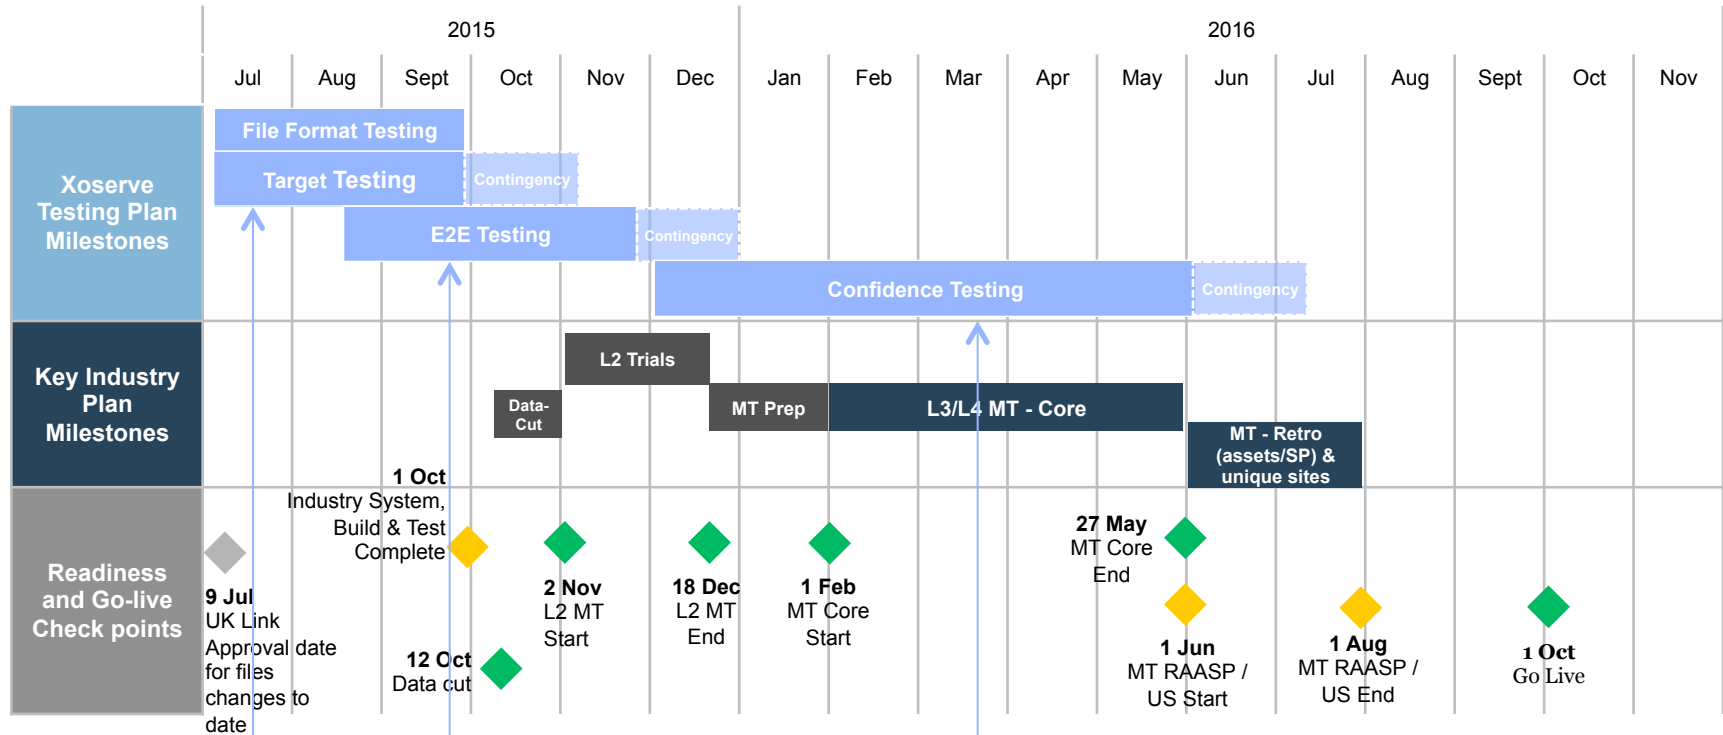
2015

2016

Jul Aug Sept Oct Nov Dec Jan Feb Mar Apr May Jun Jul Aug Sept Oct Nov

Xoserve Testing Plan Milestones

File Format Testing

Target Testing

Contingency

E2E Testing

Contingency

Confidence Testing

Contingency

Key Industry Plan Milestones

L2 Trials

Data-Cut

MT Prep

L3/L4 MT - Core

MT - Retro (assets/SP) & unique sites

Readiness and Go-live Check points

1 Oct
Industry System, Build & Test Complete

9 Jul
UK Link Approval date for files changes to date

12 Oct
Data cut

2 Nov
L2 MT Start

18 Dec
L2 MT End

1 Feb
MT Core Start

27 May
MT Core End

1 Jun
MT RAASP / US Start

1 Aug
MT RAASP / US End

1 Oct
Go Live